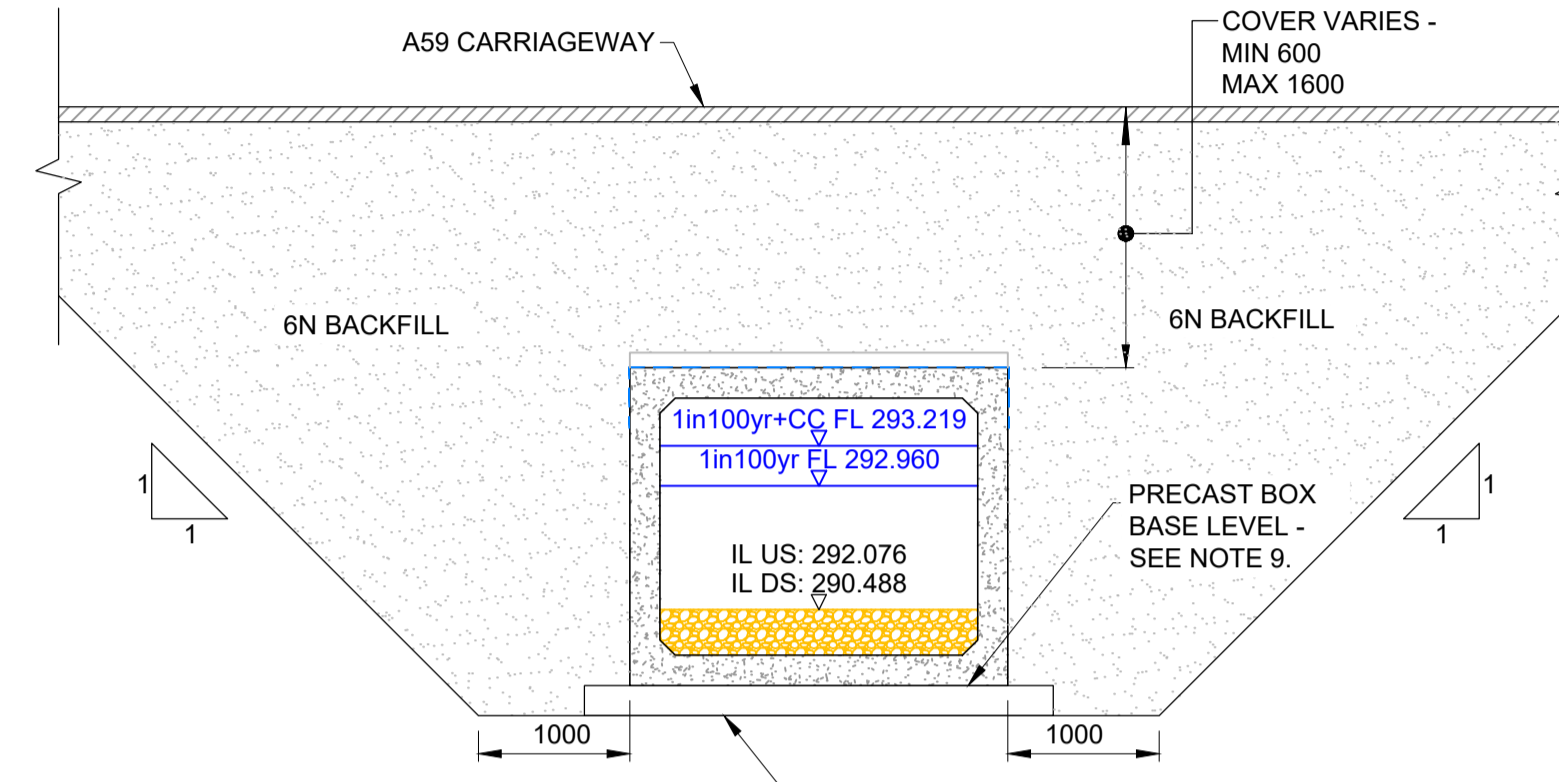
A59 CARRIAGEWAY

COVER VARIES -
MIN 600
MAX 1600

6N BACKFILL

6N BACKFILL

1in100yr+CC FL 293.219

1in100yr FL 292.960

IL US: 292.076
IL DS: 290.488

PRECAST BOX
BASE LEVEL -
SEE NOTE 9.

1
1

1
1

1000

1000